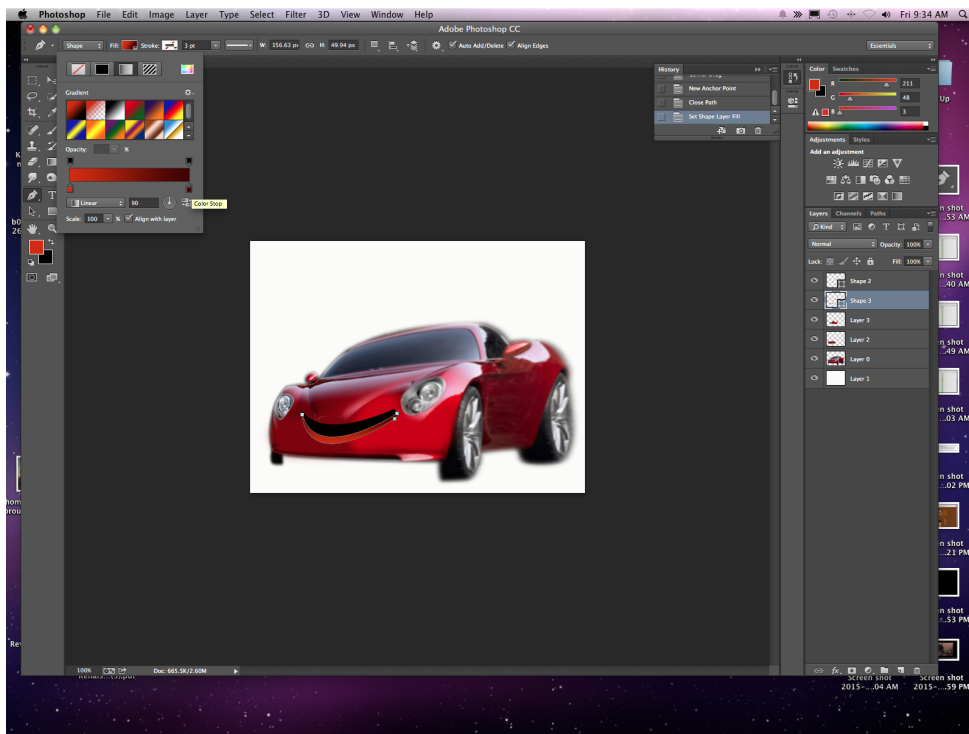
Photoshop File Edit Image Layer Type Select Filter 3D View Window Help

Fri 9:34 AM

Adobe Photoshop CC

Shape Fill: Stroke: 3 pt W: 356.63 px H: 49.94 px Auto Add/Delete Align Edges

Essentials

Gradient

Opacity: %

Linear 90 Color Stop

Scale: 100 % Align with layer

History

New Anchor Point
Close Path
Set Shape Layer Fill

Color Swatches

R 211
G 48
B 3

Adjustments Styles

Add an adjustment

Layers Channels Paths

Kind

Normal Opacity: 100%

Lock: Fill: 100%

Shape 2
Shape 3
Layer 3
Layer 2
Layer 0
Layer 1

100% Doc: 665.5K/2.60M

Up

shot
.53 AM

shot
.40 AM

shot
.49 AM

shot
.03 AM

shot
.02 PM

shot
.21 PM

shot
.53 PM

Screen shot
2015-....04 AM

Screen shot
2015-....59 PM